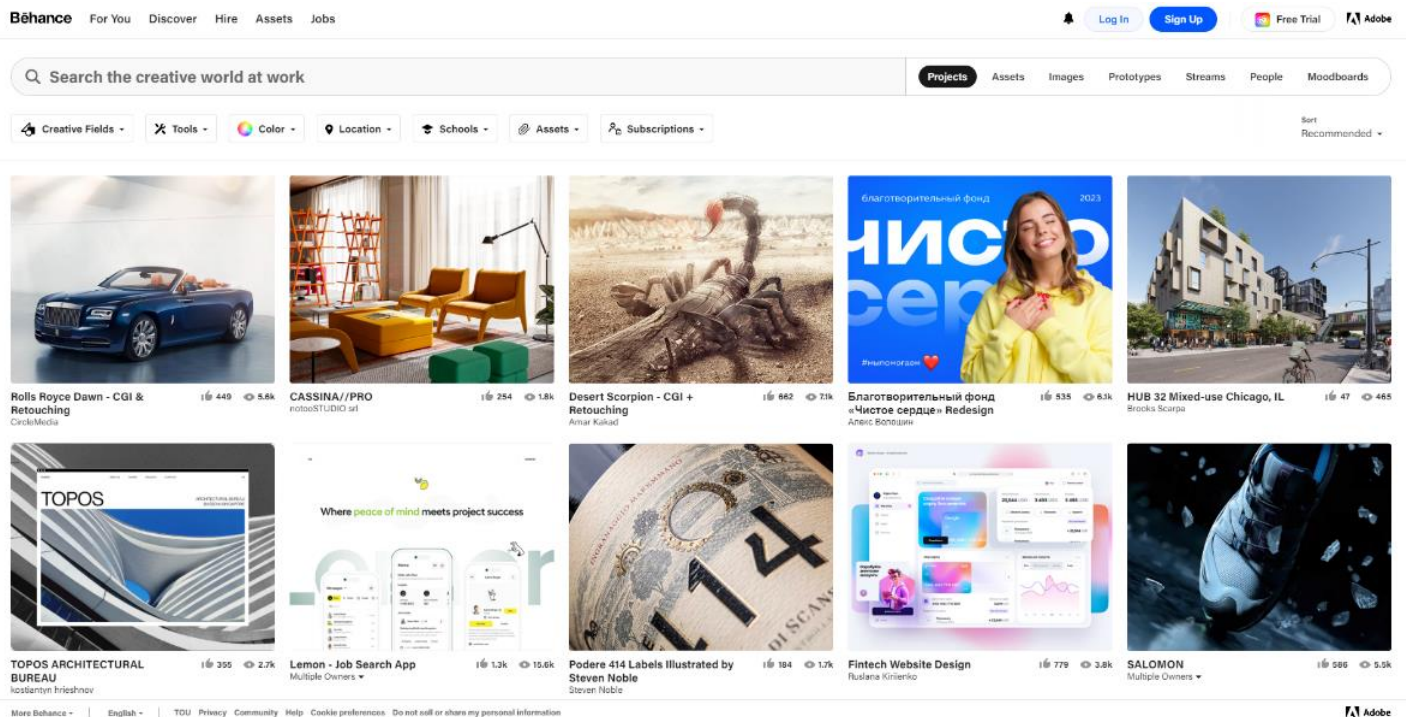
Bēhance For You Discover Hire Assets Jobs

Log In Sign Up Free Trial Adobe

Search the creative world at work

Projects Assets Images Prototypes Streams People Moodboards

Creative Fields Tools Color Location Schools Assets Subscriptions

Sort
Recommended

Rolls Royce Dawn - CGI & Retouching 449 5.6k
CircleMedia

CASSINA//PRO 254 1.8k
notooSTUDIO srl

Desert Scorpion - CGI + Retouching 662 7.1k
Amar Kakad

благотворительный фонд 2023
чисто серд
#чыпомогаем

Благотворительный фонд «Чистое сердце» Redesign 535 6.1k
Алекс Волошин

HUB 32 Mixed-use Chicago, IL 47 465
Brooks Scarpa

TOPOS
ARCHITECTURAL BUREAU

TOPOS ARCHITECTURAL BUREAU 355 2.7k
kostiantyn hrieshnov

Where peace of mind meets project success

Lemon - Job Search App 1.3k 15.6k
Multiple Owners

414
DI SCANS

Podere 414 Labels Illustrated by Steven Noble 184 1.7k
Steven Noble

Fintech Website Design 779 3.8k
Ruslana Kirilenko

SALOMON 586 5.5k
Multiple Owners

More Behance | English | TOU Privacy Community Help Cookie preferences Do not sell or share my personal information Adobe